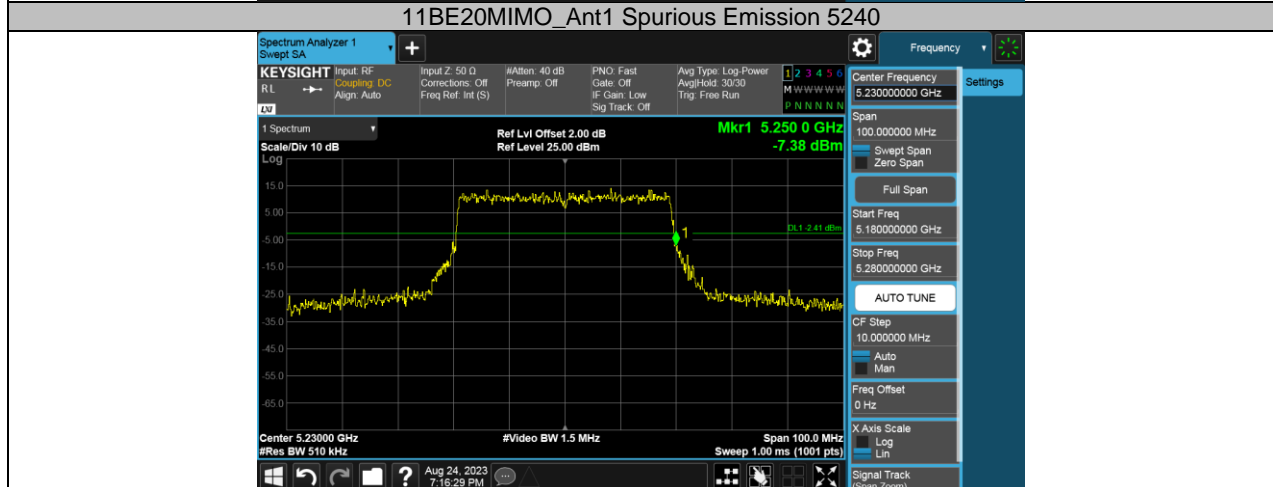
11BE20MIMO_Ant1 Spurious Emission 5240

Spectrum Analyzer 1
Swept SA

Frequency

KEYSIGHT Input: RF
Coupling: DC
Align: Auto
RL

Input Z: 50 Ω
Corrections: Off
Freq Ref: Int (S)

#Atten: 40 dB
Preamp: Off

PNO: Fast
Gate: Off
IF Gain: Low
Sig Track: Off

Avg Type: Log-Power
Avg|Hold: 30/30
Trig: Free Run

1 2 3 4 5 6
M W W W W W
P N N N N N

1 Spectrum

Scale/Div 10 dB
Log

Ref Lvl Offset 2.00 dB
Ref Level 25.00 dBm

Mkr1 5.250 0 GHz
-7.38 dBm

15.0
5.00
-5.00
-15.0
-25.0
-35.0
-45.0
-55.0
-65.0

DL1 -2.41 dBm

1

Center 5.23000 GHz
#Res BW 510 kHz

#Video BW 1.5 MHz

Span 100.0 MHz
Sweep 1.00 ms (1001 pts)

Aug 24, 2023
7:16:29 PM

Center Frequency
5.230000000 GHz

Settings

Span
100.000000 MHz

Swept Span
Zero Span

Full Span

Start Freq
5.180000000 GHz

Stop Freq
5.280000000 GHz

AUTO TUNE

CF Step
10.000000 MHz

Auto
Man

Freq Offset
0 Hz

X Axis Scale
Log
Lin

Signal Track
(Span Zoom)